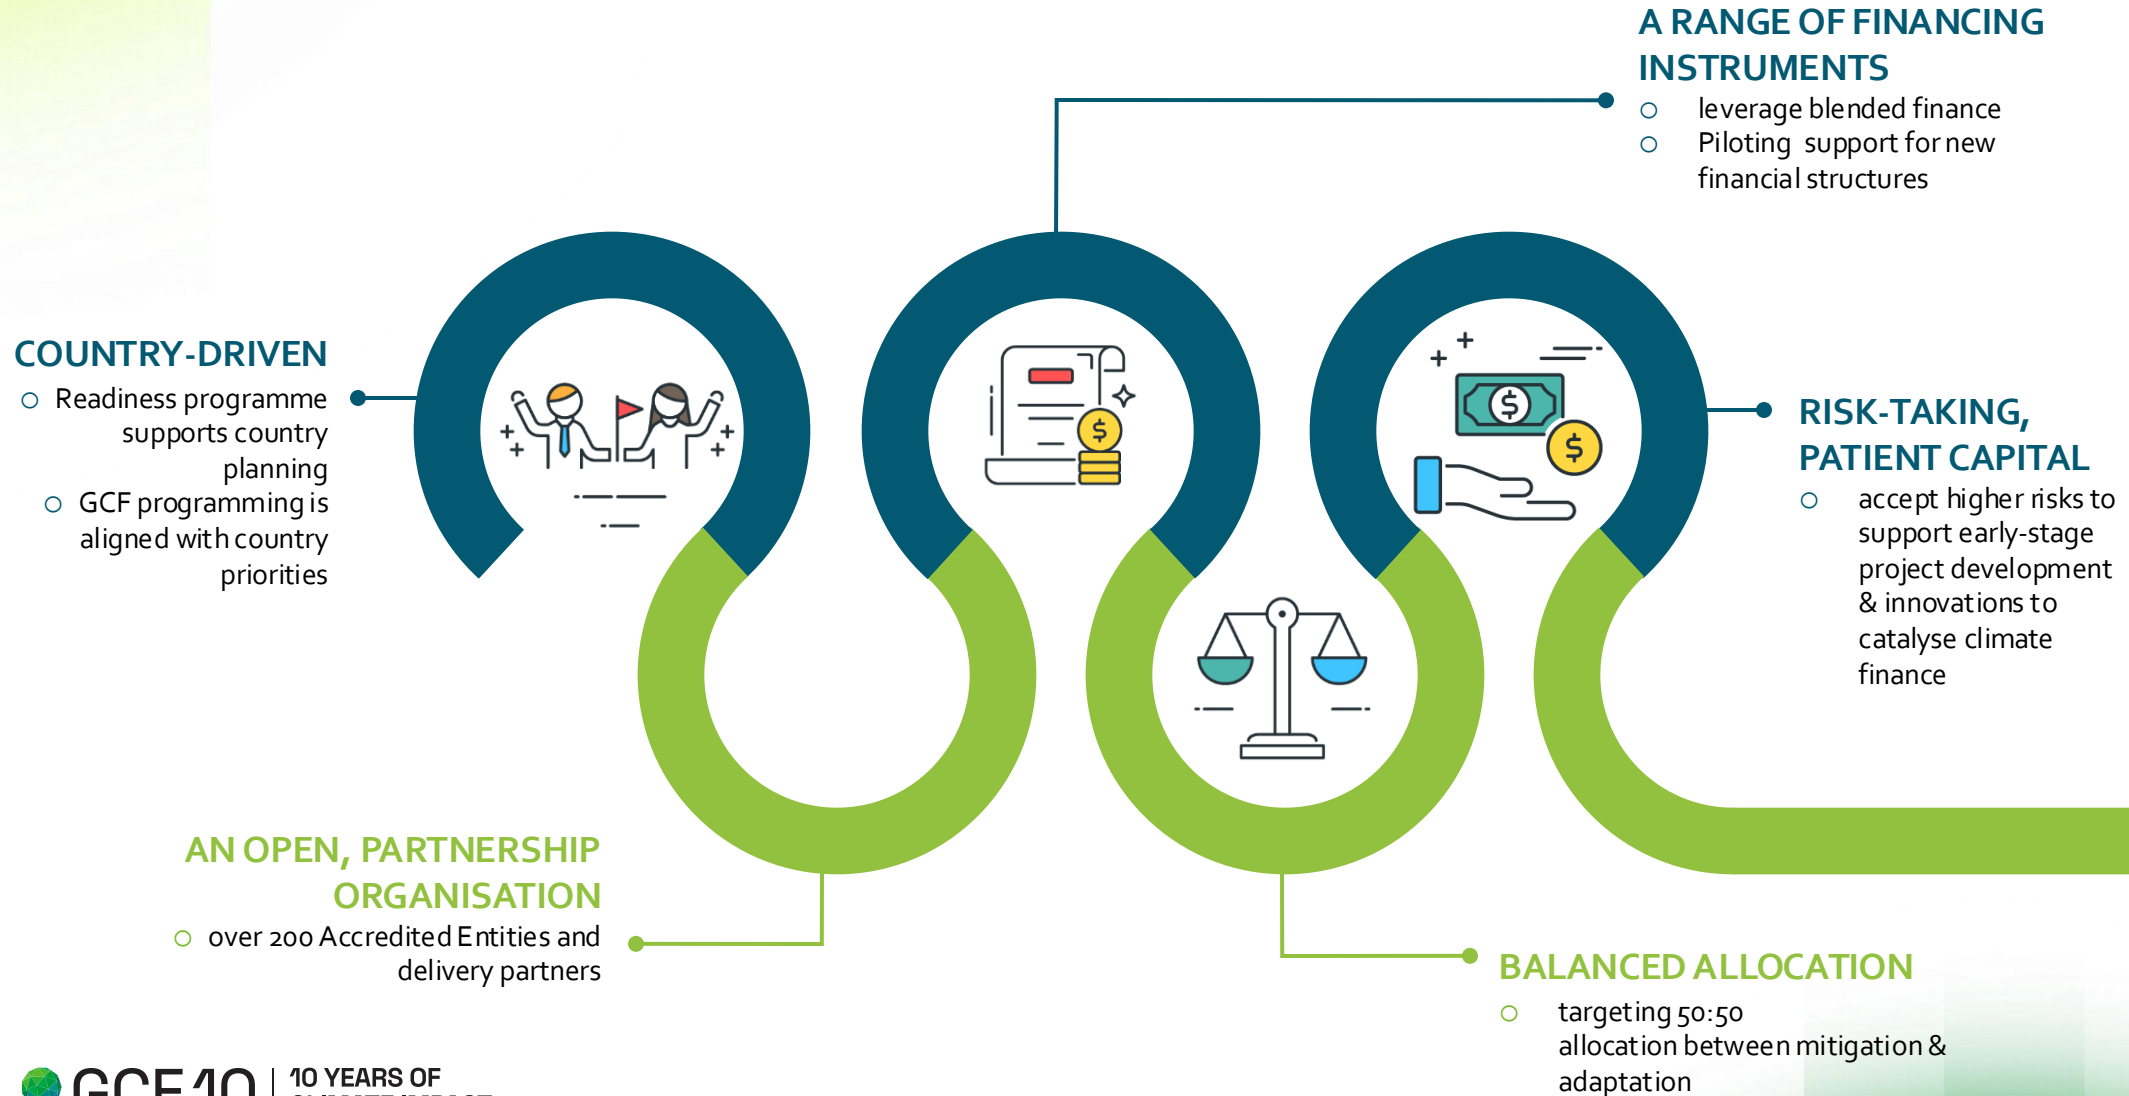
A RANGE OF FINANCING INSTRUMENTS

leverage blended finance

Piloting support for new financial structures

COUNTRY-DRIVEN

Readiness programme supports country planning

GCF programming is aligned with country priorities

$

$

$

RISK-TAKING, PATIENT CAPITAL

accept higher risks to support early-stage project development & innovations to catalyse climate finance

AN OPEN, PARTNERSHIP ORGANISATION

over 200 Accredited Entities and delivery partners

BALANCED ALLOCATION

targeting 50:50 allocation between mitigation & adaptation

GCF 10 | 10 YEARS OF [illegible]